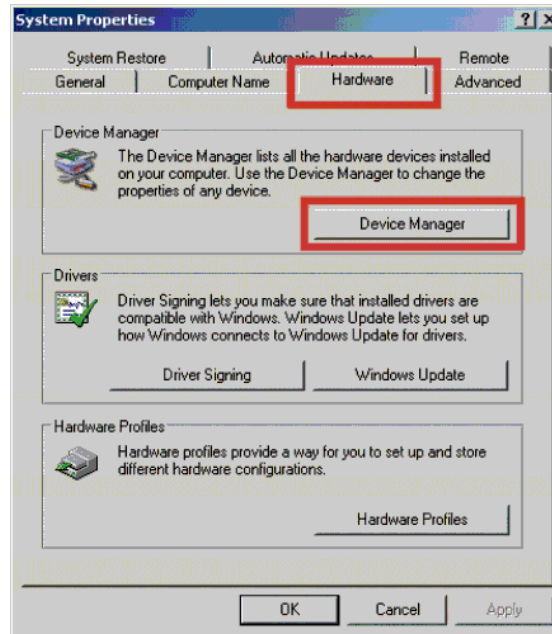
System Properties

?

X

System Restore

Automatic Updates

Remote

General

Computer Name

Hardware

Advanced

Device Manager

The Device Manager lists all the hardware devices installed on your computer. Use the Device Manager to change the properties of any device.

Device Manager

Drivers

Driver Signing lets you make sure that installed drivers are compatible with Windows. Windows Update lets you set up how Windows connects to Windows Update for drivers.

Driver Signing

Windows Update

Hardware Profiles

Hardware profiles provide a way for you to set up and store different hardware configurations.

Hardware Profiles

OK

Cancel

Apply